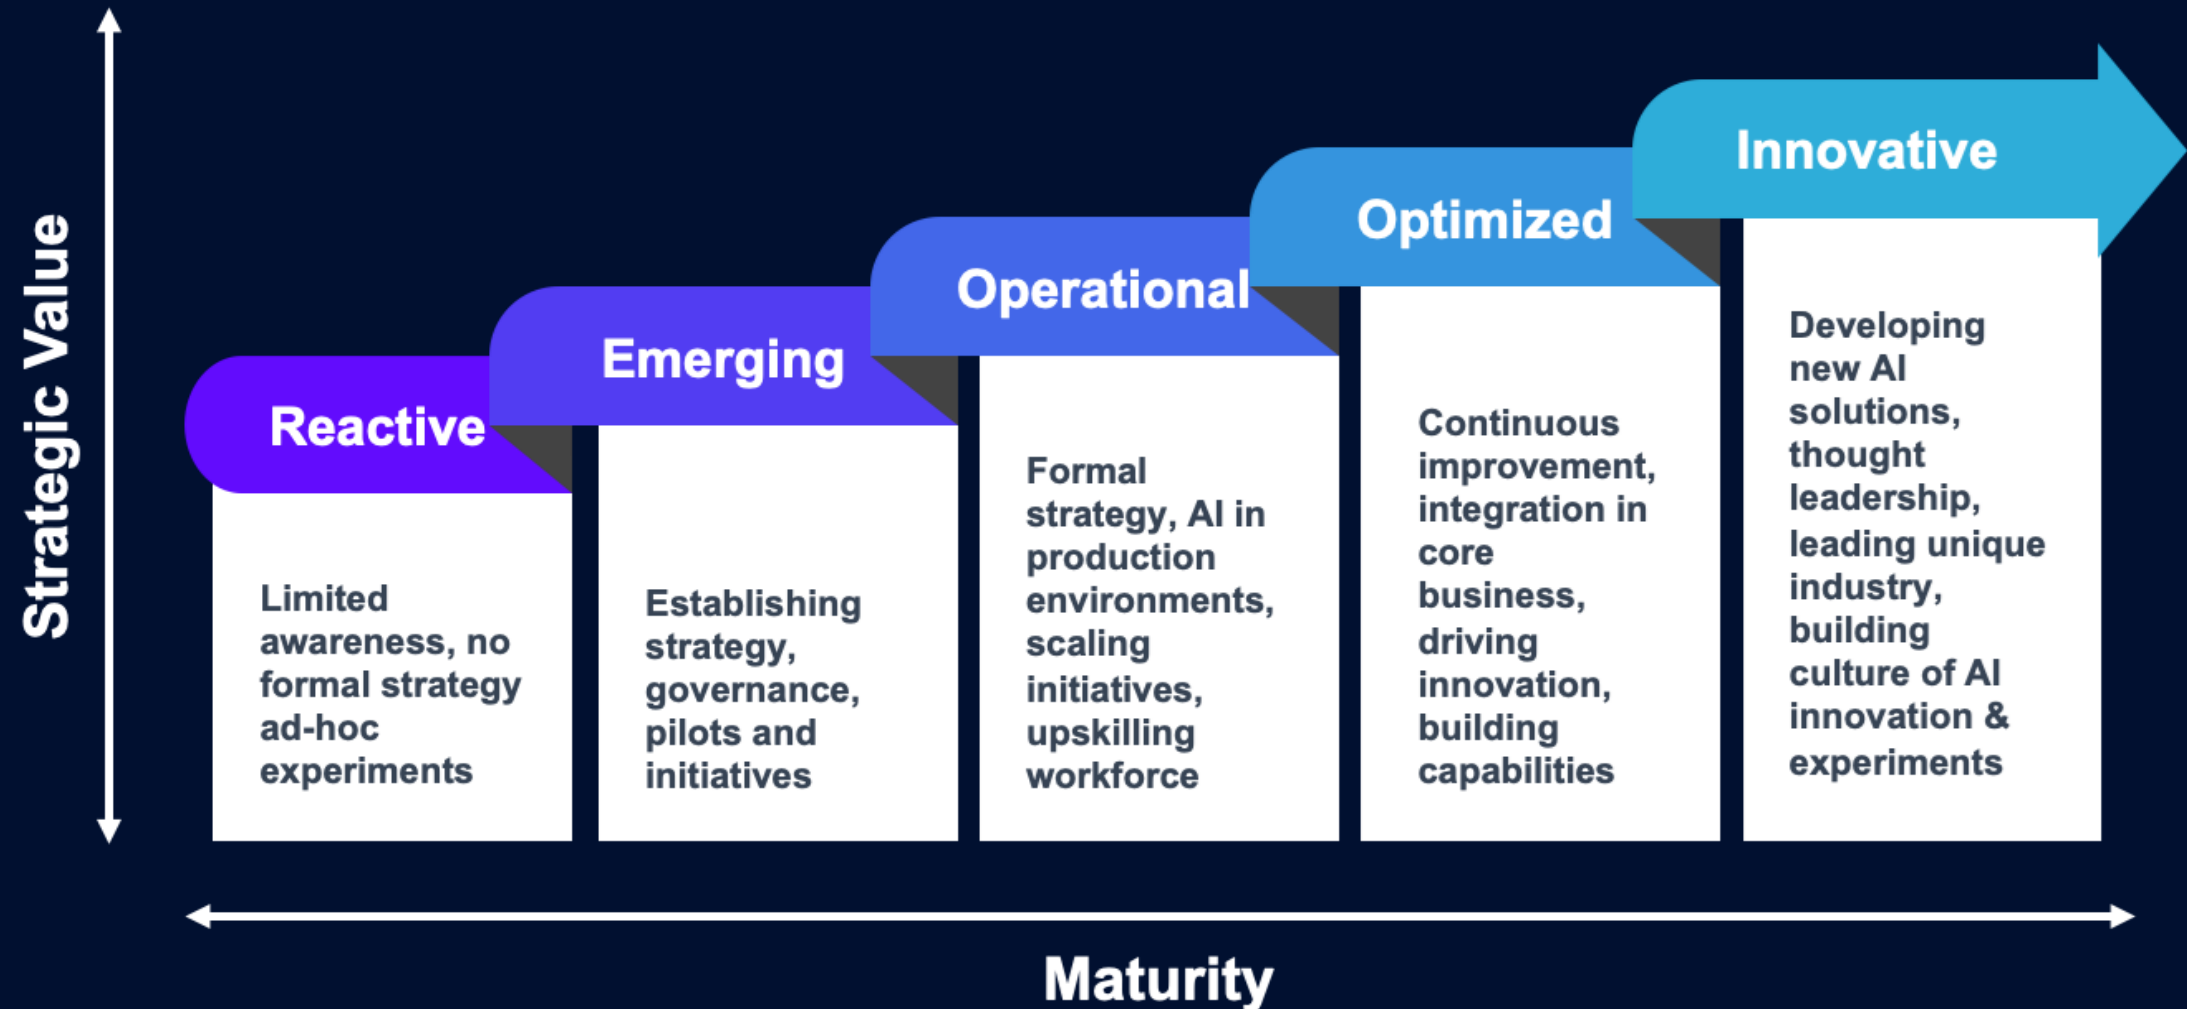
Strategic Value

Reactive

Limited awareness, no formal strategy ad-hoc experiments

Emerging

Establishing strategy, governance, pilots and initiatives

Operational

Formal strategy, AI in production environments, scaling initiatives, upskilling workforce

Optimized

Continuous improvement, integration in core business, driving innovation, building capabilities

Innovative

Developing new AI solutions, thought leadership, leading unique industry, building culture of AI innovation & experiments

Maturity